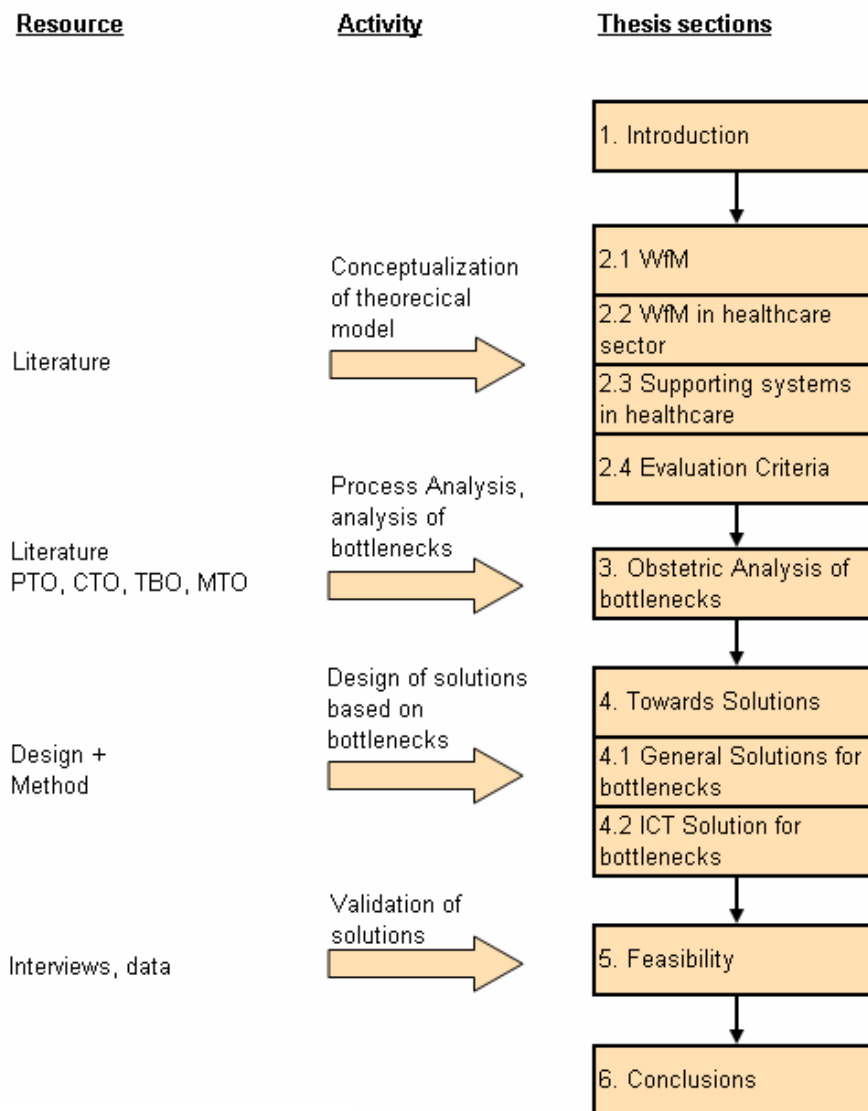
Resource

Activity

Thesis sections

1. Introduction

Conceptualization of theorecical model

Literature

2.1 WfM

2.2 WfM in healthcare sector

2.3 Supporting systems in healthcare

2.4 Evaluation Criteria

Process Analysis, analysis of bottlenecks

Literature
PTO, CTO, TBO, MTO

3. Obstetric Analysis of bottlenecks

Design of solutions based on bottlenecks

Design +
Method

4. Towards Solutions

4.1 General Solutions for bottlenecks

4.2 ICT Solution for bottlenecks

Validation of solutions

Interviews, data

5. Feasibility

6. Conclusions